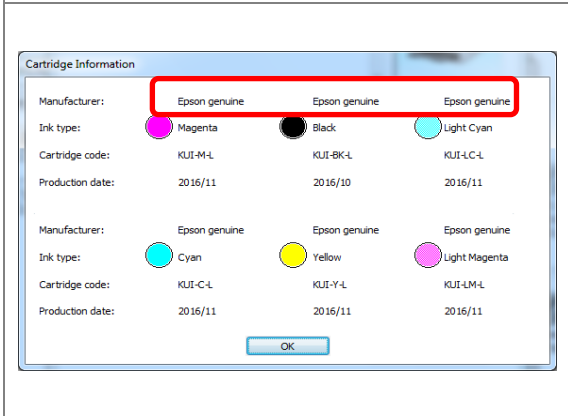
Cartridge Information

| | | | |
|---|---|---|---|
| Manufacturer: | Epson genuine | Epson genuine | Epson genuine |
| Ink type: | Magenta | Black | Light Cyan |
| Cartridge code: | KUI-M-L | KUI-BK-L | KUI-LC-L |
| Production date: | 2016/11 | 2016/10 | 2016/11 |

| | | | |
|---|---|---|---|
| Manufacturer: | Epson genuine | Epson genuine | Epson genuine |
| Ink type: | Cyan | Yellow | Light Magenta |
| Cartridge code: | KUI-C-L | KUI-Y-L | KUI-LM-L |
| Production date: | 2016/11 | 2016/11 | 2016/11 |

OK